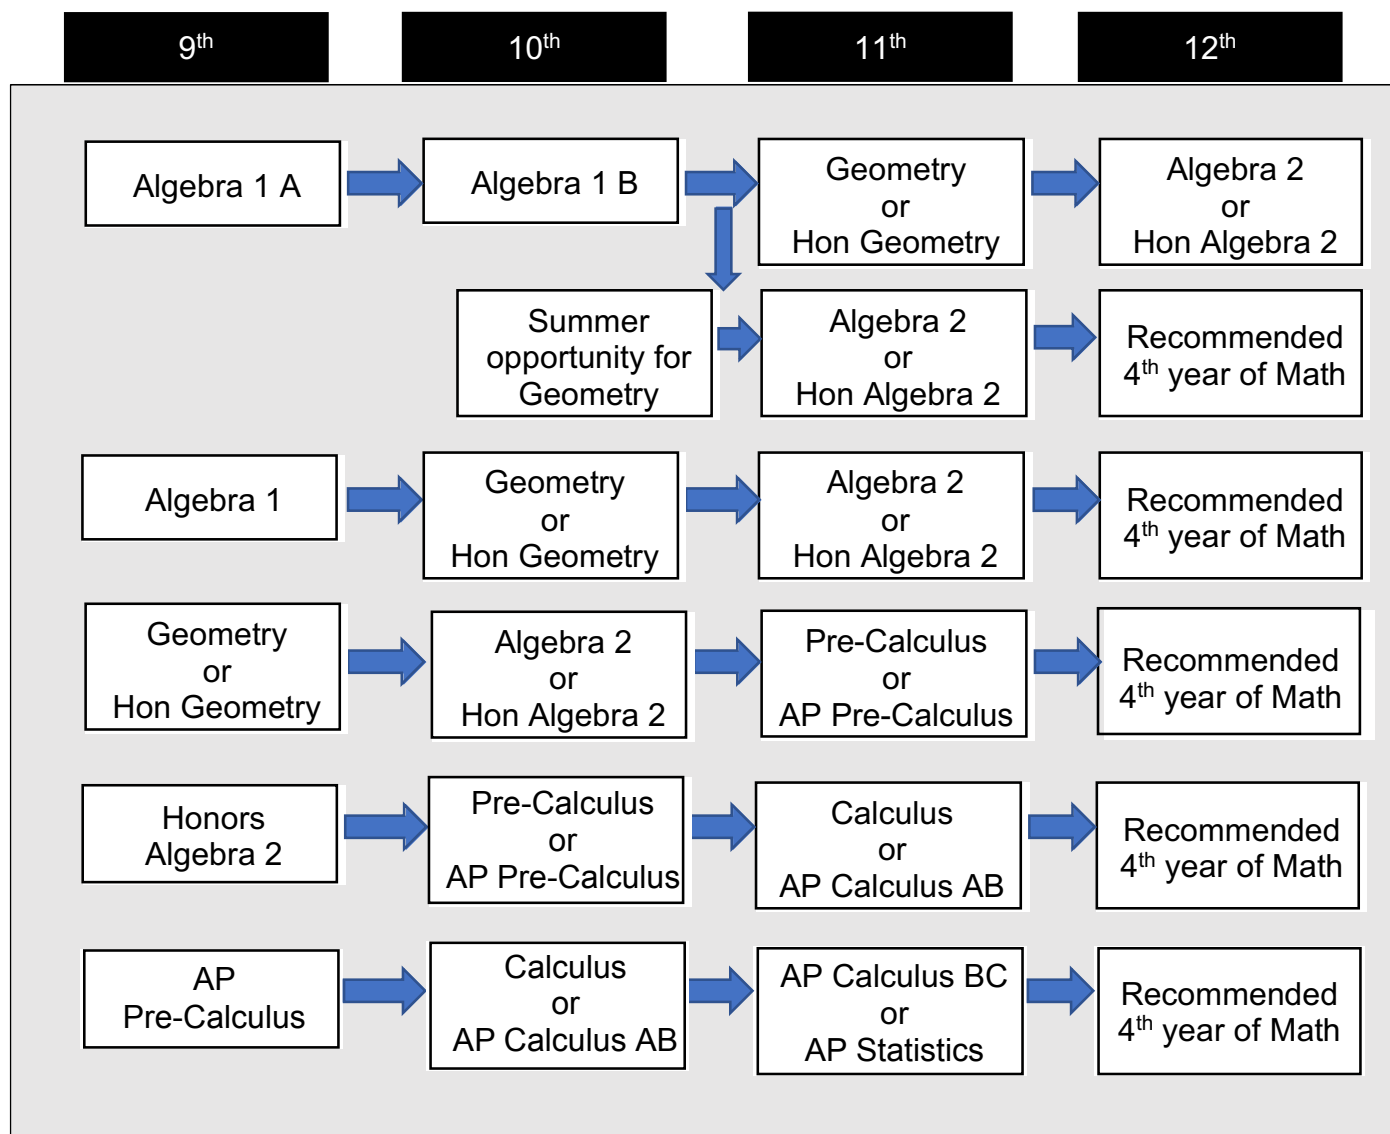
| $9^{th}$ | $10^{th}$ | $11^{th}$ | $12^{th}$ |
|---|---|---|---|
| Algebra 1 A | Algebra 1 B | Geometry or Hon Geometry | Algebra 2 or Hon Algebra 2 |
| | Summer opportunity for Geometry | Algebra 2 or Hon Algebra 2 | Recommended $4^{th}$ year of Math |
| Algebra 1 | Geometry or Hon Geometry | Algebra 2 or Hon Algebra 2 | Recommended $4^{th}$ year of Math |
| Geometry or Hon Geometry | Algebra 2 or Hon Algebra 2 | Pre-Calculus or AP Pre-Calculus | Recommended $4^{th}$ year of Math |
| Honors Algebra 2 | Pre-Calculus or AP Pre-Calculus | Calculus or AP Calculus AB | Recommended $4^{th}$ year of Math |
| AP Pre-Calculus | Calculus or AP Calculus AB | AP Calculus BC or AP Statistics | Recommended $4^{th}$ year of Math |